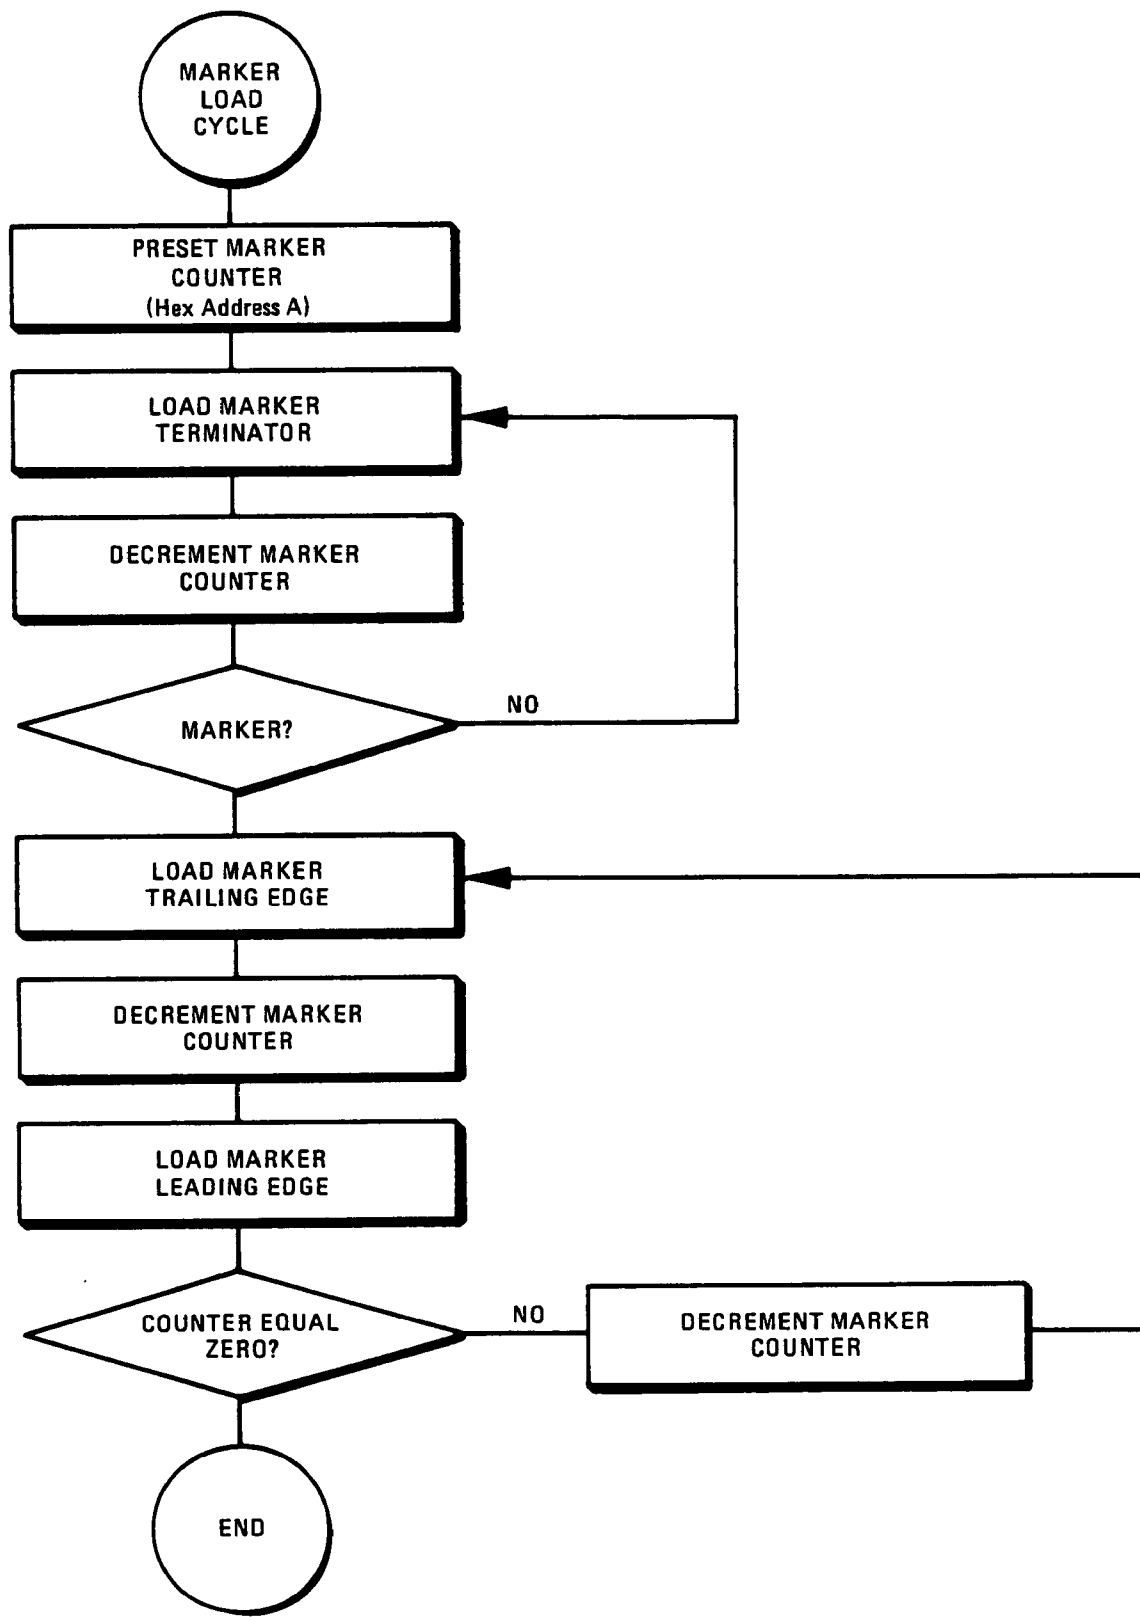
MARKER LOAD CYCLE

PRESET MARKER COUNTER (Hex Address A)

LOAD MARKER TERMINATOR

DECREMENT MARKER COUNTER

MARKER?

NO

LOAD MARKER TRAILING EDGE

DECREMENT MARKER COUNTER

LOAD MARKER LEADING EDGE

COUNTER EQUAL ZERO?

NO

DECREMENT MARKER COUNTER

END